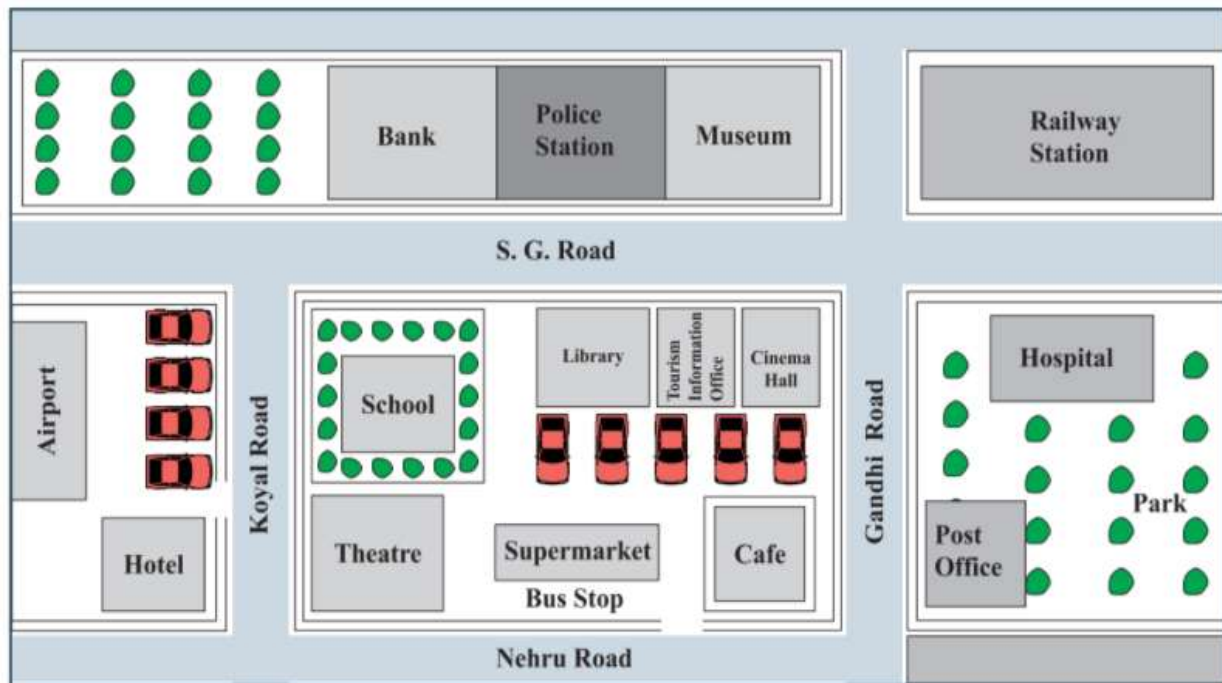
Bank

Police Station

Museum

Railway Station

S. G. Road

Airport

Hotel

Koyal Road

School

Library

Tourism Information Office

Cinema Hall

Theatre

Supermarket

Bus Stop

Cafe

Gandhi Road

Hospital

Park

Post Office

Nehru Road